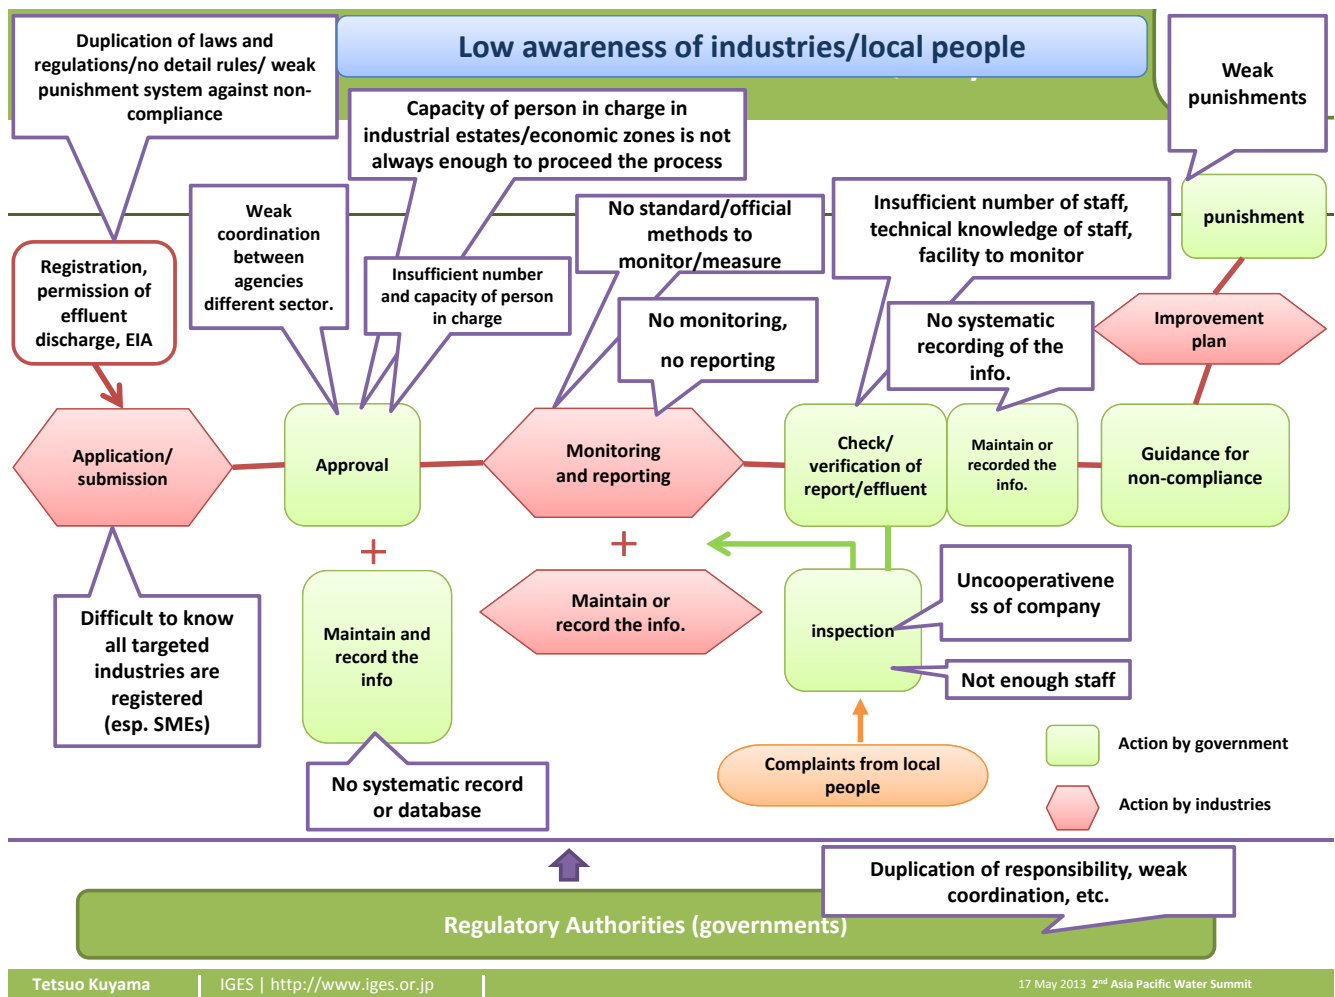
Low awareness of industries/local people

Duplication of laws and regulations/no detail rules/ weak punishment system against non-compliance

Capacity of person in charge in industrial estates/economic zones is not always enough to proceed the process

Weak punishments

Registration, permission of effluent discharge, EIA

Weak coordination between agencies different sector.

Insufficient number and capacity of person in charge

No standard/official methods to monitor/measure

Insufficient number of staff, technical knowledge of staff, facility to monitor

punishment

No monitoring, no reporting

No systematic recording of the info.

Improvement plan

Application/ submission

Approval

Monitoring and reporting

Check/ verification of report/effluent

Maintain or recorded the info.

Guidance for non-compliance

+

+

Maintain and record the info

Maintain or record the info.

inspection

Uncooperativeness of company

Not enough staff

Difficult to know all targeted industries are registered (esp. SMEs)

No systematic record or database

Complaints from local people

Action by government

Action by industries

Duplication of responsibility, weak coordination, etc.

Regulatory Authorities (governments)

Tetsuo Kuyama | IGES | http://www.iges.or.jp | 17 May 2013 2$^{nd}$ Asia Pacific Water Summit